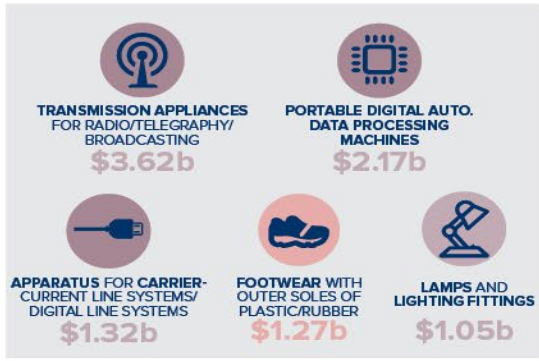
TRANSMISSION APPLIANCES FOR RADIO/TELEGRAPHY/ BROADCASTING
$3.62b

PORTABLE DIGITAL AUTO. DATA PROCESSING MACHINES
$2.17b

APPARATUS FOR CARRIER-CURRENT LINE SYSTEMS/ DIGITAL LINE SYSTEMS
$1.32b

FOOTWEAR WITH OUTER SOLES OF PLASTIC/RUBBER
$1.27b

LAMPS AND LIGHTING FITTINGS
$1.05b